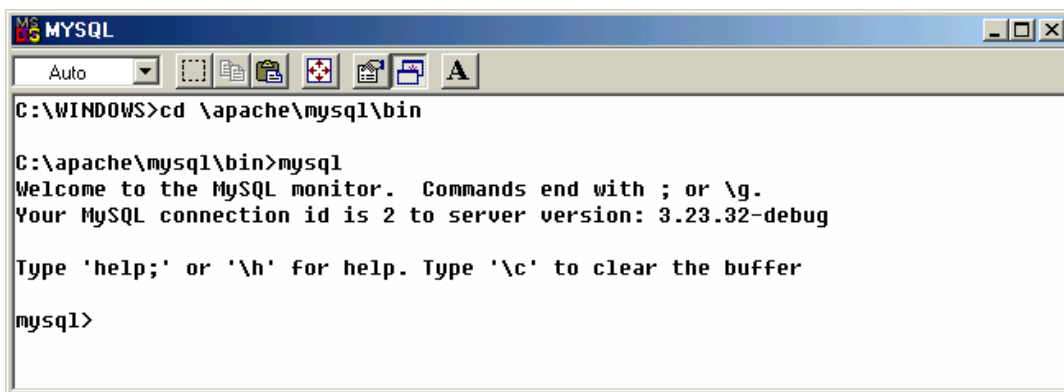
MS DOS MYSQL

Auto

A

C:\WINDOWS>cd \apache\mysql\bin

C:\apache\mysql\bin>mysql
Welcome to the MySQL monitor.  Commands end with ; or \g.
Your MySQL connection id is 2 to server version: 3.23.32-debug

Type 'help;' or '\h' for help. Type '\c' to clear the buffer

mysql>